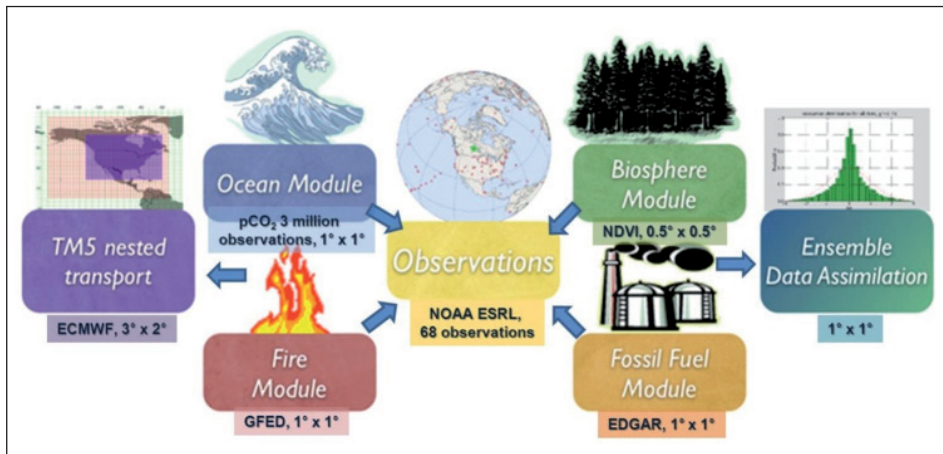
Ocean Module

$pCO_2$ 3 million observations, 1° x 1°

Biosphere Module

NDVI, 0.5° x 0.5°

TM5 nested transport

ECMWF, 3° x 2°

Observations

NOAA ESRL, 68 observations

Ensemble Data Assimilation

1° x 1°

Fire Module

GFED, 1° x 1°

Fossil Fuel Module

EDGAR, 1° x 1°